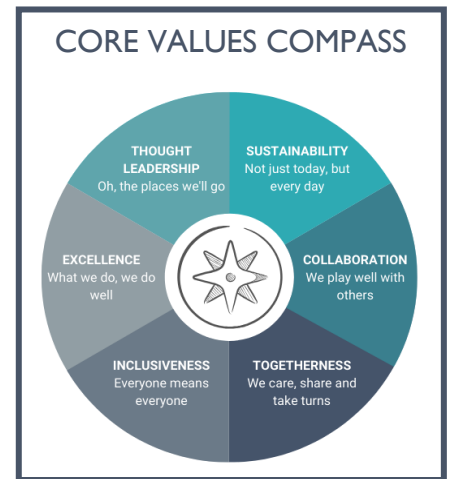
CORE VALUES COMPASS

THOUGHT LEADERSHIP
Oh, the places we'll go

SUSTAINABILITY
Not just today, but every day

COLLABORATION
We play well with others

TOGETHERNESS
We care, share and take turns

INCLUSIVENESS
Everyone means everyone

EXCELLENCE
What we do, we do well